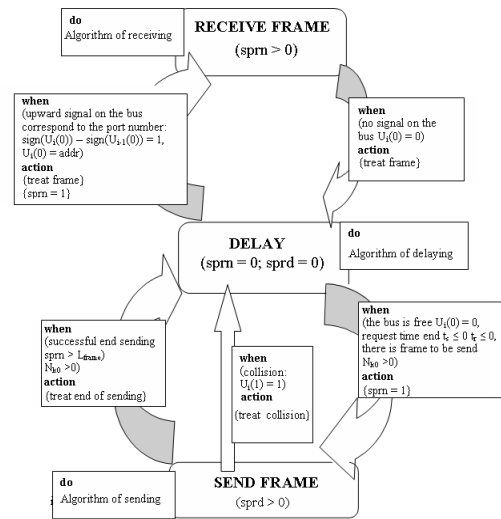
do
Algorithm of receiving

RECEIVE FRAME
(sprn > 0)

when
(upward signal on the bus correspond to the port number: sign($U_i(0)$) – sign($U_{i-1}(0)$) = 1, $U_i(0)$ = addr)
action
{treat frame}
{sprn = 1}

when
(no signal on the bus $U_i(0) = 0$)
action
{treat frame}

do
Algorithm of delaying

DELAY
(sprn = 0; sprd = 0)

when
(successful end sending sprn > $L_{frame}$, $N_{b0}$ >0)
action
{treat end of sending}

when
(collision: $U_i(1) = 1$)
action
{treat collision}

when
(the bus is free $U_i(0) = 0$, request time end $t_c \leq 0$ $t_r \leq 0$, there is frame to be send $N_{b0}$ >0)
action
{sprn = 1}

do
Algorithm of sending

SEND FRAME
(sprd > 0)